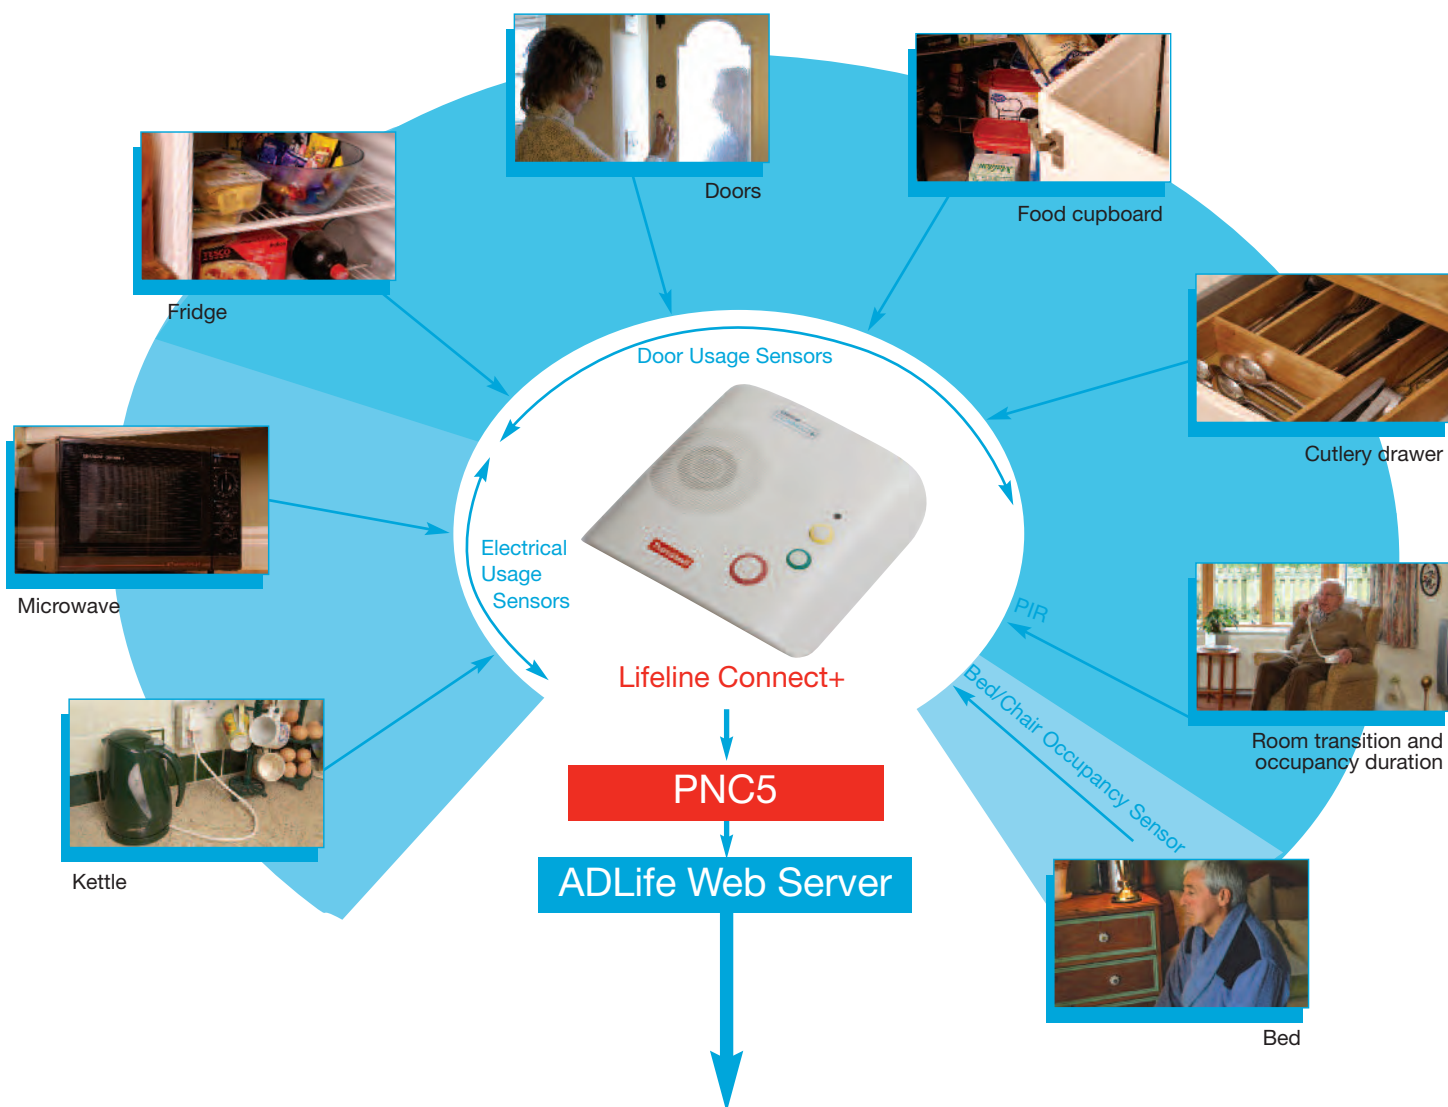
Doors

Food cupboard

Fridge

Cutlery drawer

Door Usage Sensors

Microwave

Electrical Usage Sensors

PIR

Room transition and occupancy duration

Bed/Chair Occupancy Sensor

Lifeline Connect+

Kettle

PNC5

ADLife Web Server

Bed